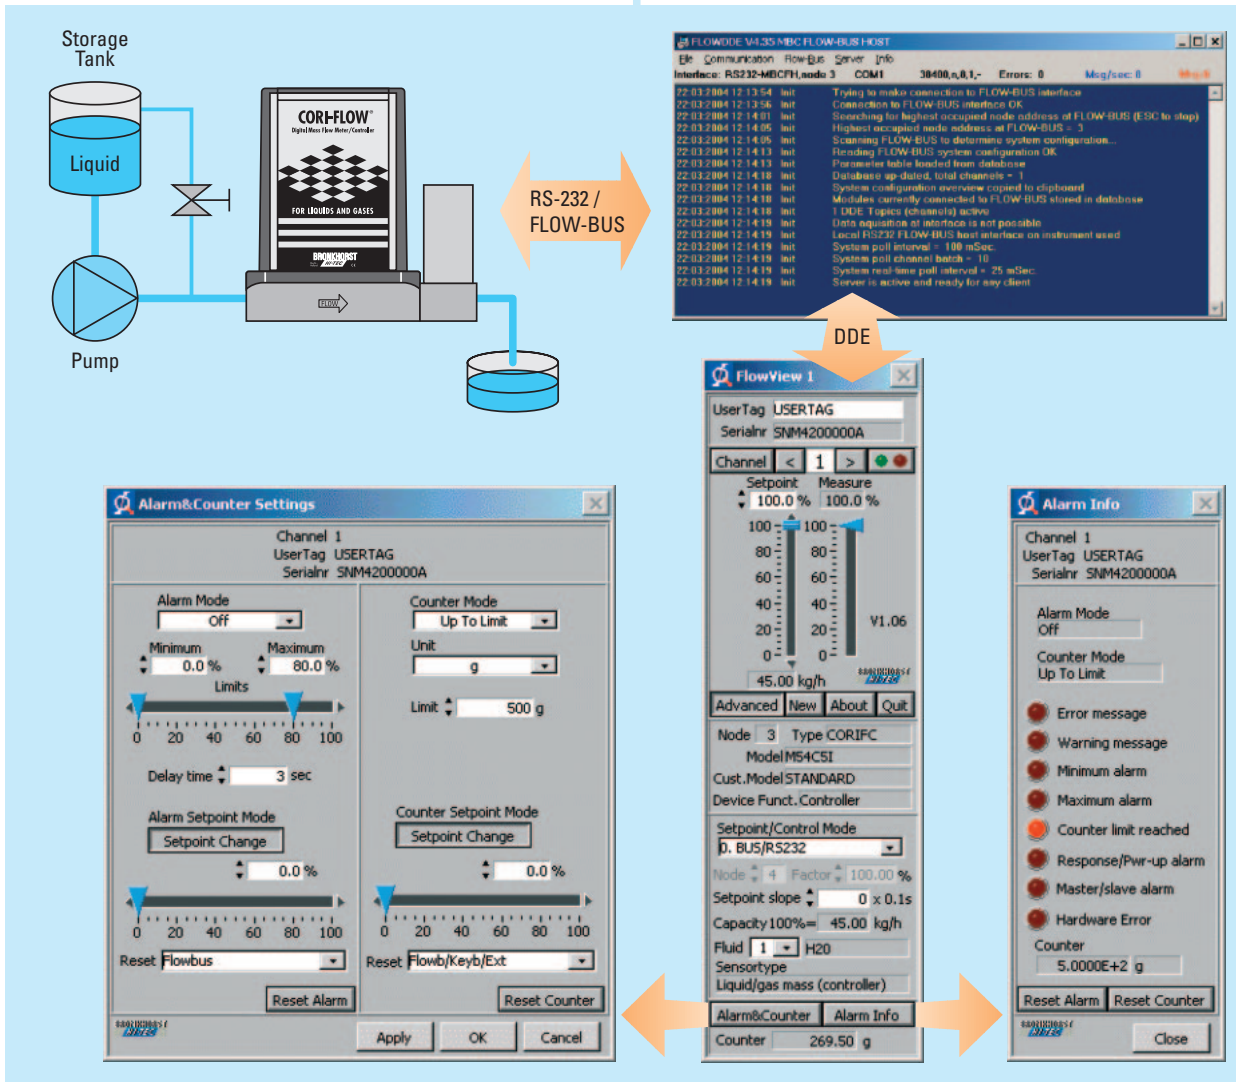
Storage Tank

Liquid

Pump

CORI-FLOW®
Digital Mass Flow Meter/Controller
FOR LIQUIDS AND GASES
BRONKHORST HI-TEC

RS-232 / FLOW-BUS

FLOWDDE V4.35 MBC FLOW-BUS HOST
File Communication Flow-Bus Server Info
Interface: RS232-MBCFH,node 3 COM1 38400,n,8,1,- Errors: 0 Msg/sec: 0

| | | |
|---|---|---|
| 22-03-2004 12:13:54 | Init | Trying to make connection to FLOW-BUS interface |
| 22-03-2004 12:13:56 | Init | Connection to FLOW-BUS interface OK |
| 22-03-2004 12:14:01 | Init | Searching for highest occupied node address at FLOW-BUS (ESC to stop) |
| 22-03-2004 12:14:05 | Init | Highest occupied node address at FLOW-BUS = 3 |
| 22-03-2004 12:14:05 | Init | Scanning FLOW-BUS to determine system configuration... |
| 22-03-2004 12:14:13 | Init | Reading FLOW-BUS system configuration OK |
| 22-03-2004 12:14:13 | Init | Parameter table loaded from database |
| 22-03-2004 12:14:18 | Init | Database up-dated, total channels = 1 |
| 22-03-2004 12:14:18 | Init | System configuration overview copied to clipboard |
| 22-03-2004 12:14:18 | Init | Modules currently connected to FLOW-BUS stored in database |
| 22-03-2004 12:14:18 | Init | 1 DDE Topics (channels) active |
| 22-03-2004 12:14:19 | Init | Data aquisition at interface is not possible |
| 22-03-2004 12:14:19 | Init | Local RS232 FLOW-BUS host interface on instrument used |
| 22-03-2004 12:14:19 | Init | System poll interval = 100 mSec |
| 22-03-2004 12:14:19 | Init | System poll channel batch = 10 |
| 22-03-2004 12:14:19 | Init | System real-time poll interval = 25 mSec |
| 22-03-2004 12:14:19 | Init | Server is active and ready for any client |

DDE

FlowView 1
UserTag USERTAG
Serialnr SNM4200000A
Channel < 1 >
Setpoint Measure
100.0 % 100.0 %
100 80 60 40 20 0
100 80 60 40 20 0
V1.06
45.00 kg/h
Advanced New About Quit
Node 3 Type CORIFC
Model M54C5I
Cust.Model STANDARD
Device Funct. Controller
Setpoint/Control Mode
0. BUS/RS232
Node 4 Factor 100.00 %
Setpoint slope 0 x 0.1s
Capacity 100%= 45.00 kg/h
Fluid 1 H20
Sensortype
Liquid/gas mass (controller)
Alarm&Counter Alarm Info
Counter 269.50 g

Alarm&Counter Settings
Channel 1
UserTag USERTAG
Serialnr SNM4200000A
Alarm Mode
Off
Minimum Maximum
0.0 % 80.0 %
Limits
0 20 40 60 80 100
Delay time 3 sec
Alarm Setpoint Mode
Setpoint Change
0.0 %
0 20 40 60 80 100
Reset Flowbus
Reset Alarm
Counter Mode
Up To Limit
Unit
g
Limit 500 g
Counter Setpoint Mode
Setpoint Change
0.0 %
0 20 40 60 80 100
Reset Flowb/Keyb/Ext
Reset Counter
Apply OK Cancel

Alarm Info
Channel 1
UserTag USERTAG
Serialnr SNM4200000A
Alarm Mode
Off
Counter Mode
Up To Limit
Error message
Warning message
Minimum alarm
Maximum alarm
Counter limit reached
Response/Pwr-up alarm
Master/slave alarm
Hardware Error
Counter
5.0000E+2 g
Reset Alarm Reset Counter
Close